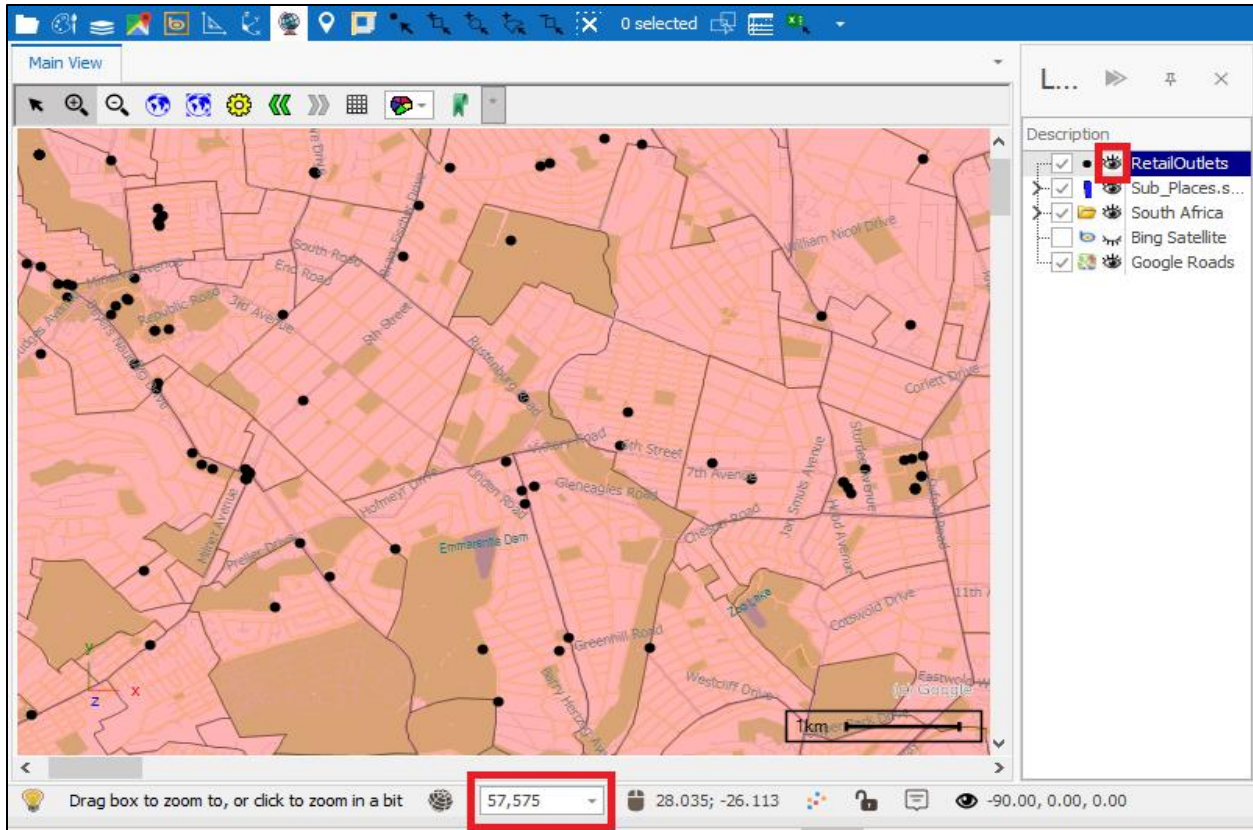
0 selected

Main View

L...

Description

RetailOutlets

Sub_Places.s...

South Africa

Bing Satellite

Google Roads

South Road
End Road
3rd Avenue
Republic Road
5th Street
Rustenburg Road
William Nicol Drive
Corlett Drive
Victory Road
6th Street
7th Avenue
Gleneagles Road
Hofmeyr Drive
Chiltern Road
Jan Smuts Avenue
Hilton Avenue
Preller Drive
Emmarentia Dam
Chester Road
Zoo Lake
Cotswold Drive
Greenhill Road
Westcliff Drive
Barry Hertzog Avenue
Eastwold Way
11th
Oxford Road
Sturdee Avenue
Hood Avenue
© Google

1km

Y
Z
X

Drag box to zoom to, or click to zoom in a bit

57,575

28.035; -26.113

-90.00, 0.00, 0.00